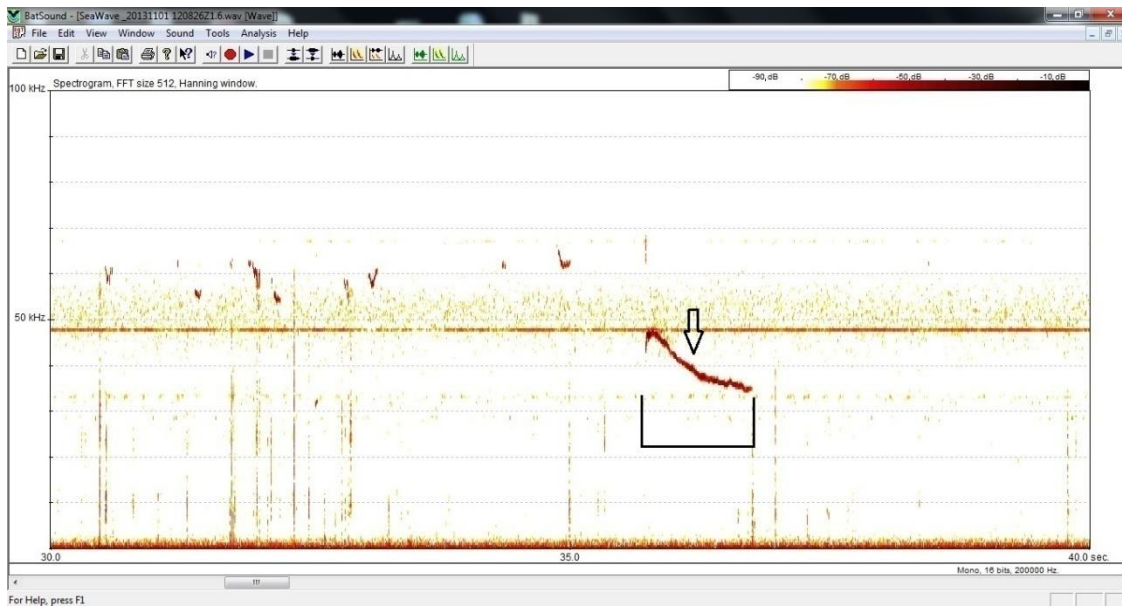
BatSound - [SeaWave _20131101 120826Z1.6.wav [Wave]]

File Edit View Window Sound Tools Analysis Help

Spectrogram, FFT size 512, Hanning window.

-90 dB -70 dB -50 dB -30 dB -10 dB

100 kHz

50 kHz

30.0

35.0

40.0 sec.

Mono, 16 bits, 200000 Hz.

For Help, press F1